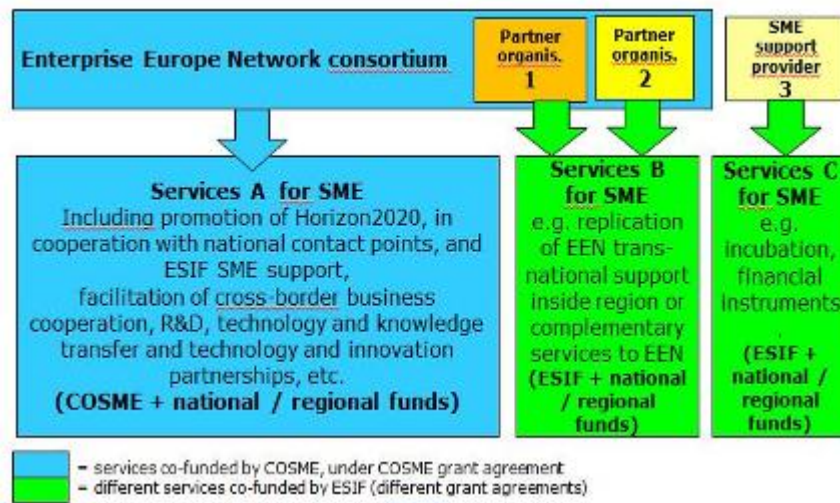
Enterprise Europe Network consortium

Partner organis. 1

Partner organis. 2

SME support provider 3

Services A for SME
Including promotion of Horizon2020, in cooperation with national contact points, and ESIF SME support, facilitation of cross-border business cooperation, R&D, technology and knowledge transfer and technology and innovation partnerships, etc.
(COSME + national / regional funds)

Services B for SME
e.g. replication of EEN transnational support inside region or complementary services to EEN
(ESIF + national / regional funds)

Services C for SME
e.g. incubation, financial instruments
(ESIF + national / regional funds)

- services co-funded by COSME, under COSME grant agreement
- different services co-funded by ESIF (different grant agreements)